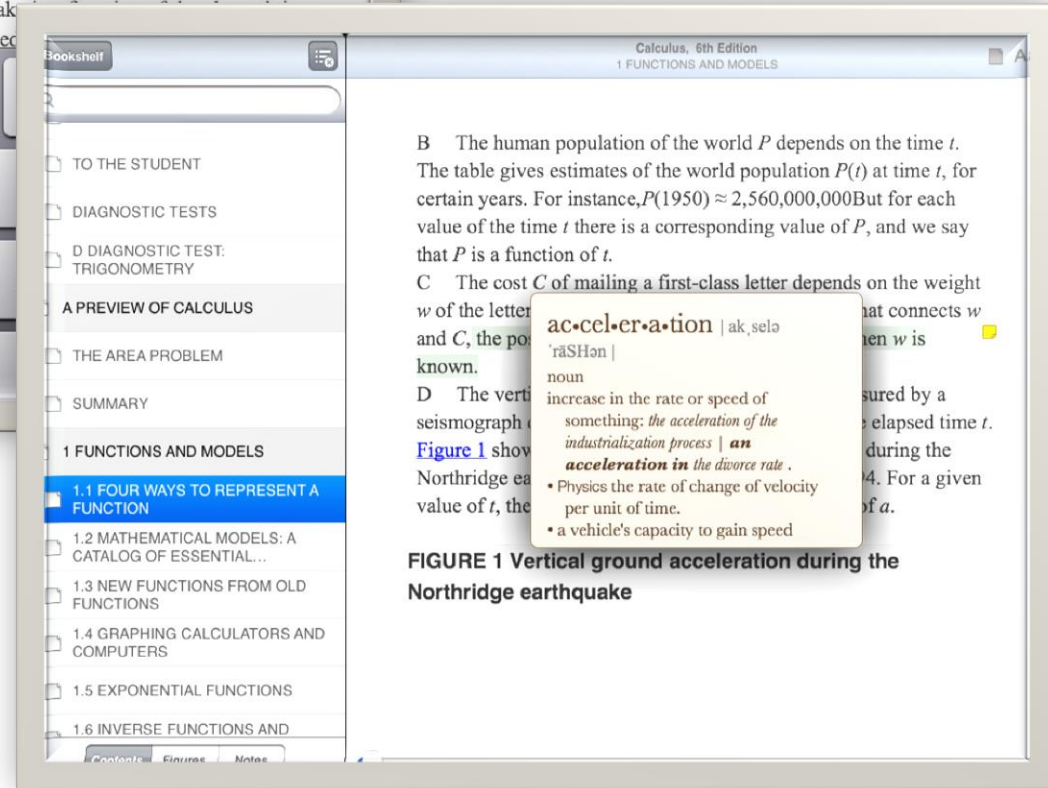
Bookshelf

TO THE STUDENT

DIAGNOSTIC TESTS

D DIAGNOSTIC TEST: TRIGONOMETRY

A PREVIEW OF CALCULUS

THE AREA PROBLEM

SUMMARY

1 FUNCTIONS AND MODELS

1.1 FOUR WAYS TO REPRESENT A FUNCTION

1.2 MATHEMATICAL MODELS: A CATALOG OF ESSENTIAL...

1.3 NEW FUNCTIONS FROM OLD FUNCTIONS

1.4 GRAPHING CALCULATORS AND COMPUTERS

1.5 EXPONENTIAL FUNCTIONS

1.6 INVERSE FUNCTIONS AND

Contents Figures Notes

Calculus, 6th Edition
1 FUNCTIONS AND MODELS

B The human population of the world $P$ depends on the time $t$. The table gives estimates of the world population $P(t)$ at time $t$, for certain years. For instance, $P(1950) \approx 2,560,000,000$But for each value of the time $t$ there is a corresponding value of $P$, and we say that $P$ is a function of $t$.

C The cost $C$ of mailing a first-class letter depends on the weight $w$ of the letter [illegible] hat connects $w$ and $C$, the po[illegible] hen $w$ is known.

D The verti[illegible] sured by a seismograph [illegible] elapsed time $t$. Figure 1 show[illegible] during the Northridge ea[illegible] 4. For a given value of $t$, the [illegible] of $a$.

ac•cel•er•a•tion | ak͵selə ˈrāSHən |
noun
increase in the rate or speed of something: the acceleration of the industrialization process | an acceleration in the divorce rate .
• Physics the rate of change of velocity per unit of time.
• a vehicle's capacity to gain speed

FIGURE 1 Vertical ground acceleration during the Northridge earthquake